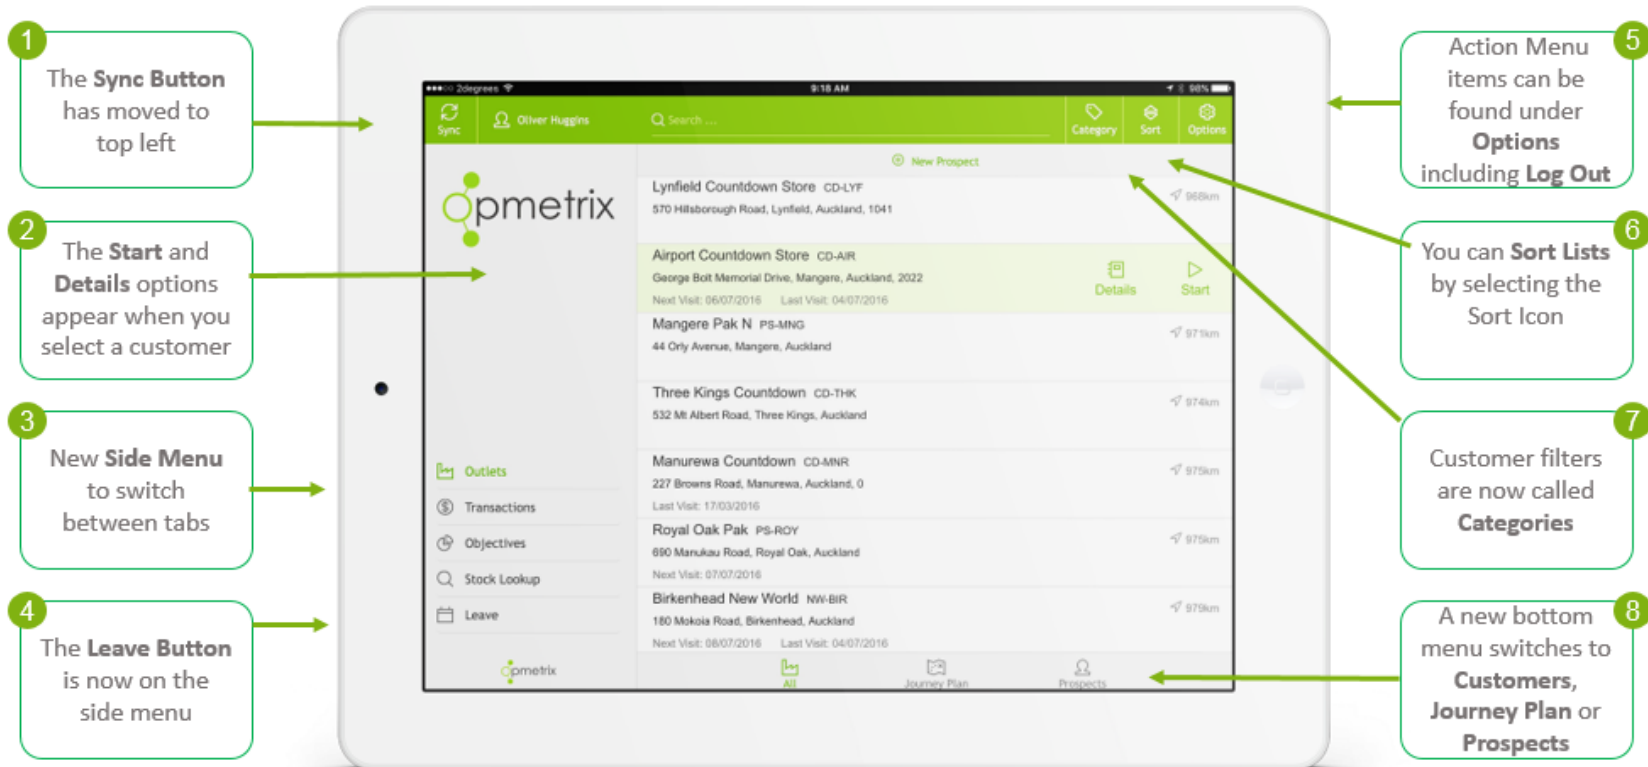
1
The Sync Button has moved to top left

2
The Start and Details options appear when you select a customer

3
New Side Menu to switch between tabs

4
The Leave Button is now on the side menu

●●●○○ 2degrees   9:18 AM   98%

Sync   Oliver Huggins   Search ...   Category   Sort   Options

opmetrix

New Prospect

Lynfield Countdown Store CD-LYF
570 Hillsborough Road, Lynfield, Auckland, 1041
968km

Airport Countdown Store CD-AIR
George Bolt Memorial Drive, Mangere, Auckland, 2022
Next Visit: 06/07/2016   Last Visit: 04/07/2016
Details   Start

Mangere Pak N PS-MNG
44 Orly Avenue, Mangere, Auckland
971km

Three Kings Countdown CD-THK
532 Mt Albert Road, Three Kings, Auckland
974km

Manurewa Countdown CD-MNR
227 Browns Road, Manurewa, Auckland, 0
Last Visit: 17/03/2016
975km

Royal Oak Pak PS-ROY
690 Manukau Road, Royal Oak, Auckland
Next Visit: 07/07/2016
975km

Birkenhead New World NW-BIR
180 Mokoia Road, Birkenhead, Auckland
Next Visit: 08/07/2016   Last Visit: 04/07/2016
979km

Outlets
Transactions
Objectives
Stock Lookup
Leave

opmetrix

All   Journey Plan   Prospects

5
Action Menu items can be found under Options including Log Out

6
You can Sort Lists by selecting the Sort Icon

7
Customer filters are now called Categories

8
A new bottom menu switches to Customers, Journey Plan or Prospects